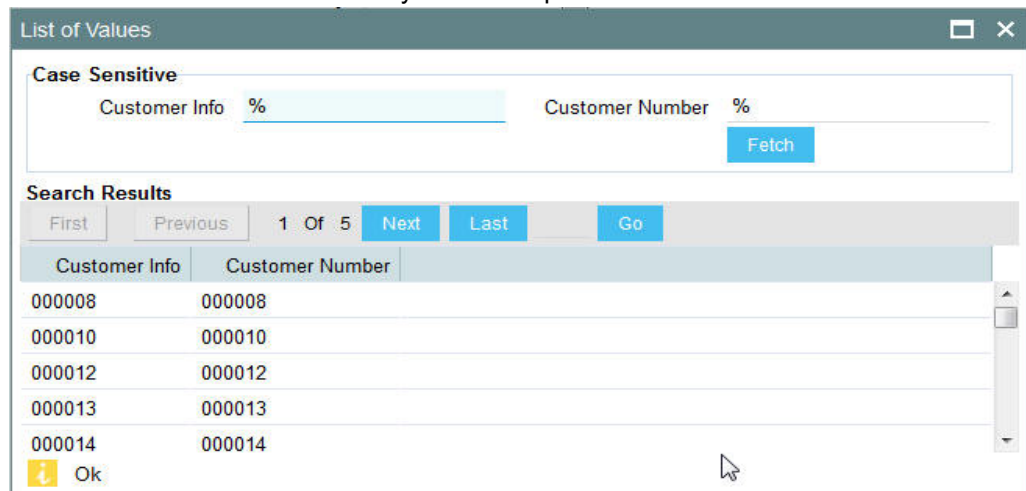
List of Values

Case Sensitive

Customer Info %

Customer Number %

Fetch

Search Results

First Previous 1 Of 5 Next Last Go

| Customer Info | Customer Number |
|---|---|
| 000008 | 000008 |
| 000010 | 000010 |
| 000012 | 000012 |
| 000013 | 000013 |
| 000014 | 000014 |

Ok